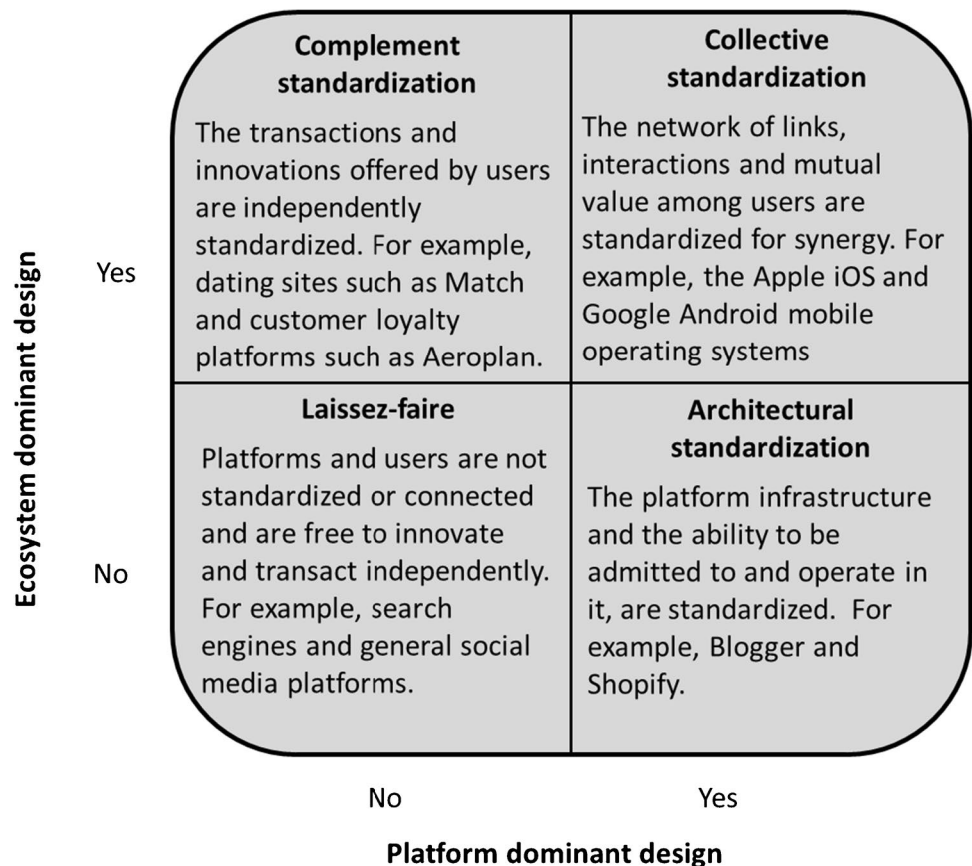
Ecosystem dominant design

Yes

No

| Complement standardization<br>The transactions and innovations offered by users are independently standardized. For example, dating sites such as Match and customer loyalty platforms such as Aeroplan. | Collective standardization<br>The network of links, interactions and mutual value among users are standardized for synergy. For example, the Apple iOS and Google Android mobile operating systems |
|---|---|
| Laissez-faire<br>Platforms and users are not standardized or connected and are free to innovate and transact independently. For example, search engines and general social media platforms. | Architectural standardization<br>The platform infrastructure and the ability to be admitted to and operate in it, are standardized. For example, Blogger and Shopify. |

No

Yes

Platform dominant design